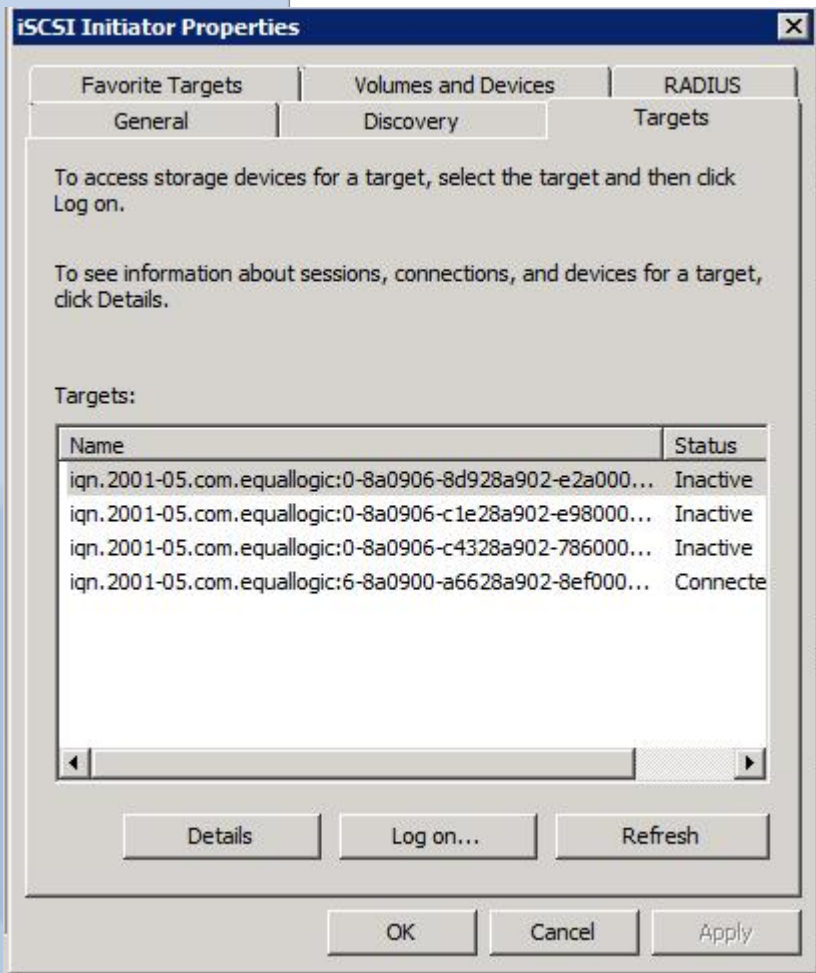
iSCSI Initiator Properties

Favorite Targets | Volumes and Devices | RADIUS
General | Discovery | Targets

To access storage devices for a target, select the target and then click Log on.

To see information about sessions, connections, and devices for a target, click Details.

Targets:

| Name | Status |
|---|---|
| iqn.2001-05.com.equallogic:0-8a0906-8d928a902-e2a000... | Inactive |
| iqn.2001-05.com.equallogic:0-8a0906-c1e28a902-e98000... | Inactive |
| iqn.2001-05.com.equallogic:0-8a0906-c4328a902-786000... | Inactive |
| iqn.2001-05.com.equallogic:6-8a0900-a6628a902-8ef000... | Connecte |

Details | Log on... | Refresh

OK | Cancel | Apply